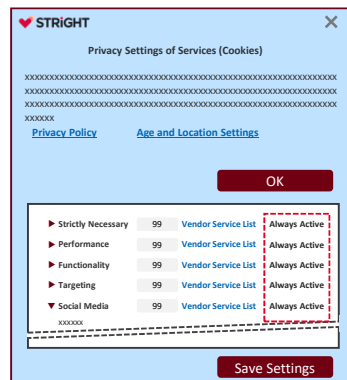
STRiGHT

×

Privacy Settings of Services (Cookies)

xxxxxxxxxxxxxxxxxxxxxxxxxxxxxxxxxxxxxxxxxxxxxxxxxxxxxxxxxxxxxxxxxxxxxxxxxxxxxxxxxxxxxxxxxxxxxxxxxxxxxxxxxxxxxxxxxxxxxxxxxxxxxxxxxxxxxxxxxxxxxxxxxxxxxxxxxxxxxxxxxxxxxxxxxxxxxxxxxxxxxxxxxxxxxxxxxxxxxxxxx xxxxxx

Privacy Policy Age and Location Settings

OK

| | | | |
|---|---|---|---|
| ▶ Strictly Necessary | 99 | Vendor Service List | Always Active |
| ▶ Performance | 99 | Vendor Service List | Always Active |
| ▶ Functionality | 99 | Vendor Service List | Always Active |
| ▶ Targeting | 99 | Vendor Service List | Always Active |
| ▼ Social Media | 99 | Vendor Service List | Always Active |

xxxxxx

Save Settings